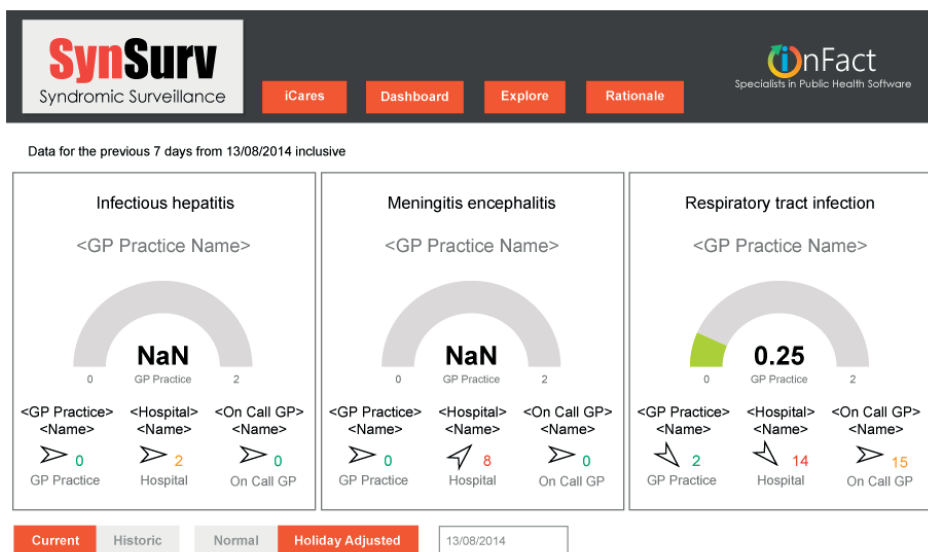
SynSurv
Syndromic Surveillance

iCares Dashboard Explore Rationale

InFact
Specialists in Public Health Software

Data for the previous 7 days from 13/08/2014 inclusive

Infectious hepatitis

<GP Practice Name>

NaN
0 GP Practice 2

<GP Practice> <Name>
0
GP Practice

<Hospital> <Name>
2
Hospital

<On Call GP> <Name>
0
On Call GP

Meningitis encephalitis

<GP Practice Name>

NaN
0 GP Practice 2

<GP Practice> <Name>
0
GP Practice

<Hospital> <Name>
8
Hospital

<On Call GP> <Name>
0
On Call GP

Respiratory tract infection

<GP Practice Name>

0.25
0 GP Practice 2

<GP Practice> <Name>
2
GP Practice

<Hospital> <Name>
14
Hospital

<On Call GP> <Name>
15
On Call GP

Current Historic Normal Holiday Adjusted 13/08/2014